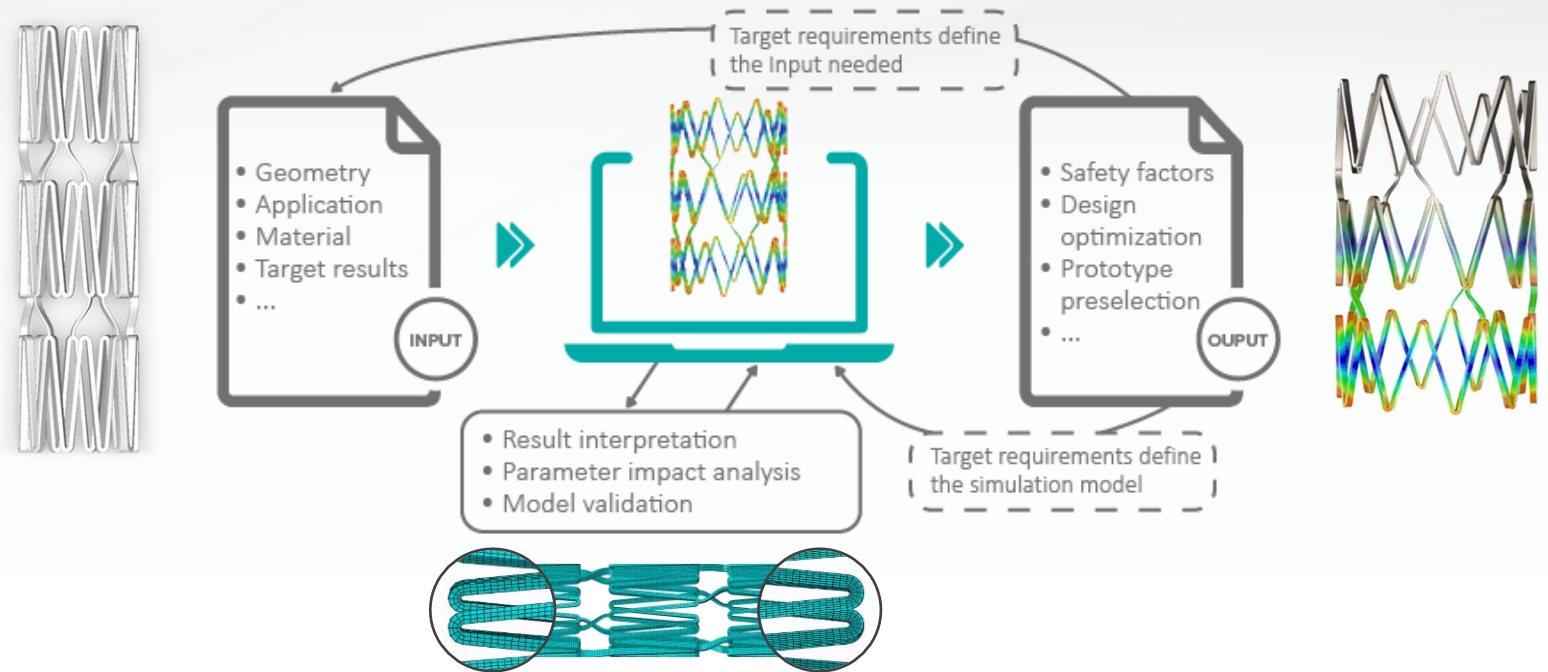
Target requirements define the Input needed

• Geometry
• Application
• Material
• Target results
• ...

INPUT

• Safety factors
• Design optimization
• Prototype preselection
• ...

OUPUT

• Result interpretation
• Parameter impact analysis
• Model validation

Target requirements define the simulation model